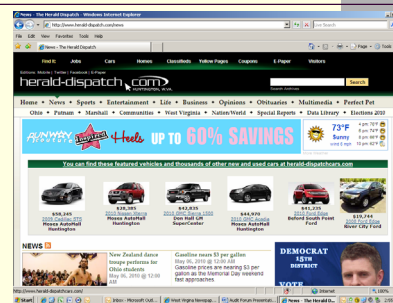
News - The Herald-Dispatch - Windows Internet Explorer

http://www.herald-dispatch.com/news

Live Search

File Edit View Favorites Tools Help

News - The Herald-Dispatch

Page Tools

Find it: Jobs Cars Homes Classifieds Yellow Pages Coupons E-Paper Visitors

Editions: Mobile | Twitter | Facebook | E-Paper

herald-dispatch.com HUNTINGTON, W.VA.

Search

Home • News • Sports • Entertainment • Life • Business • Opinions • Obituaries • Multimedia • Perfect Pet

Ohio • Putnam • Marshall • Communities • West Virginia • Nation/World • Special Reports • Data Library • Elections 2010

RUNWAY Inspired Heels UP TO 60% SAVINGS

73°F Sunny

You can find these featured vehicles and thousands of other new and used cars at herald-dispatch.com

$58,245 2009 Chevrolet Moses AutoMall Huntington

$38,385 2010 Nissan Maxima Moses AutoMall Huntington

2010 GMC Sierra 1500 Don Hall GM SuperCenter

$44,970 2010 GMC Acadia Moses AutoMall Huntington

$41,235 2010 Ford Edge Bob Smith Point Ford

$19,744 2008 Ford Edge River City Ford

NEWS

New Zealand dance troupe performs for Ohio students May 06, 2010 @ 12:00 AM

Gasoline nears $3 per gallon May 06, 2010 @ 12:00 AM Gasoline prices are nearing $3 per gallon as the Memorial Day weekend fast approaches.

DEMOCRAT 5TH DISTRICT VOTE

http://www.herald-dispatch.com/

Internet 100%

Start Inbox - Microsoft Outl... West Virginia Newspap... Audit Forum Presentati... News - The Herald-D...